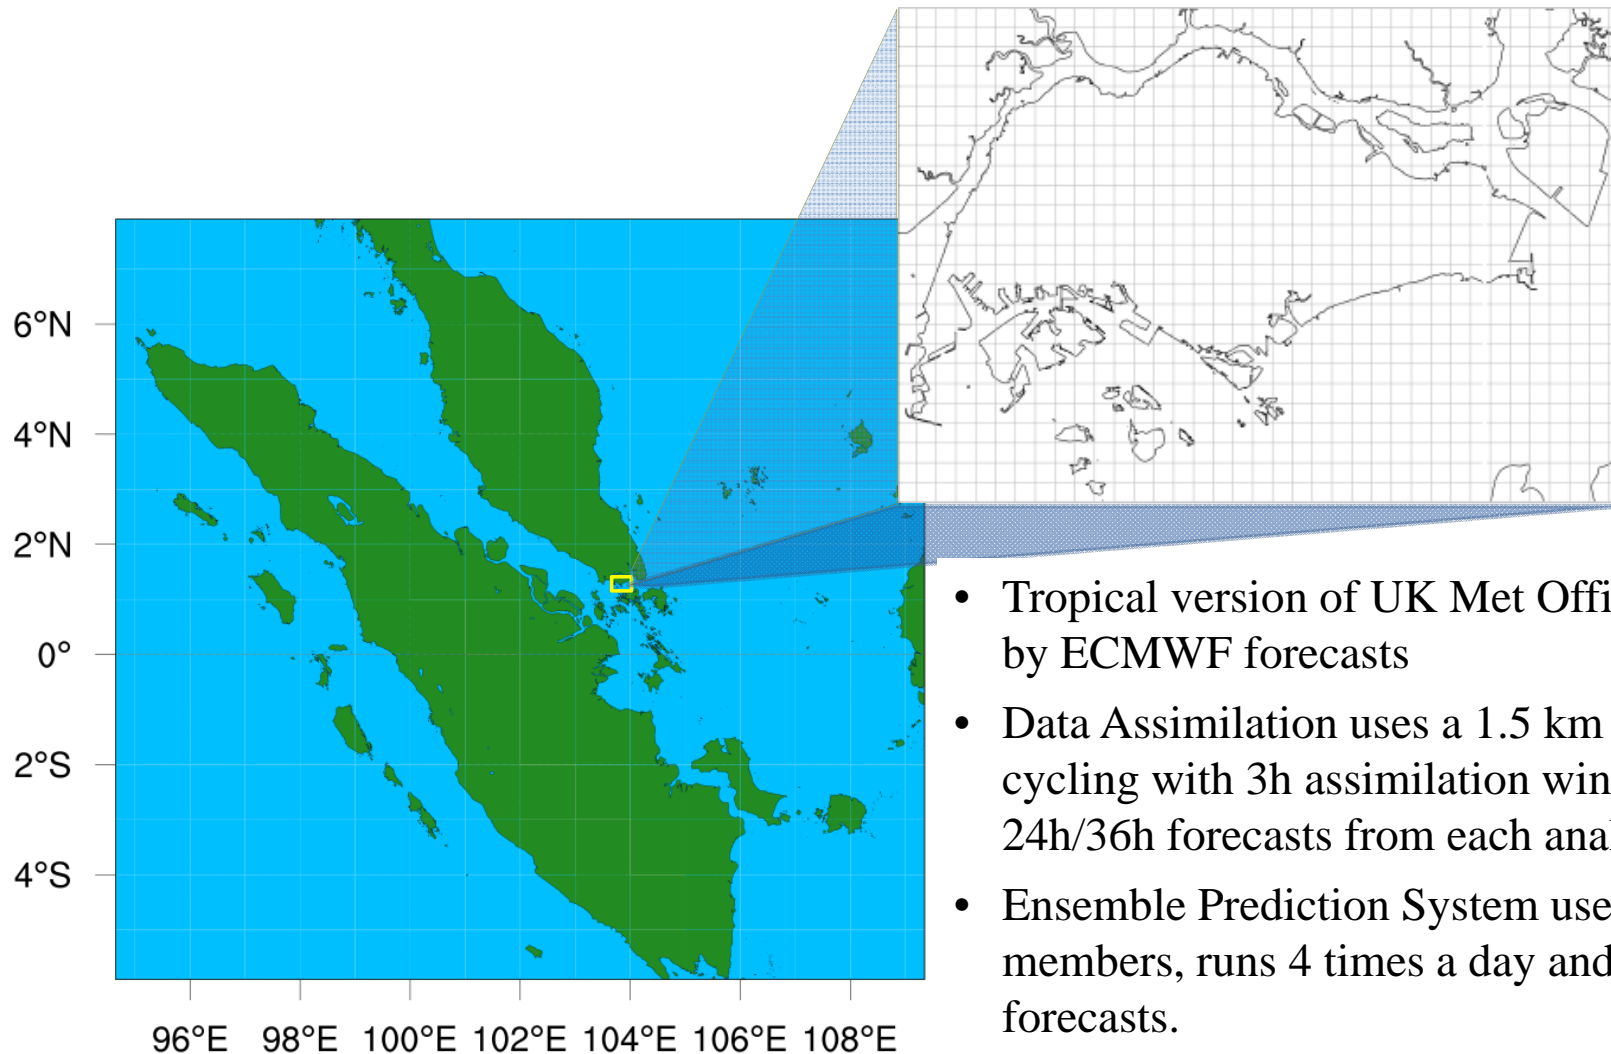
6°N
4°N
2°N
0°
2°S
4°S

96°E 98°E 100°E 102°E 104°E 106°E 108°E

• Tropical version of UK Met Offi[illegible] by ECMWF forecasts

• Data Assimilation uses a 1.5 km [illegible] cycling with 3h assimilation win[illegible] 24h/36h forecasts from each anal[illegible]

• Ensemble Prediction System use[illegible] members, runs 4 times a day and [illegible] forecasts.